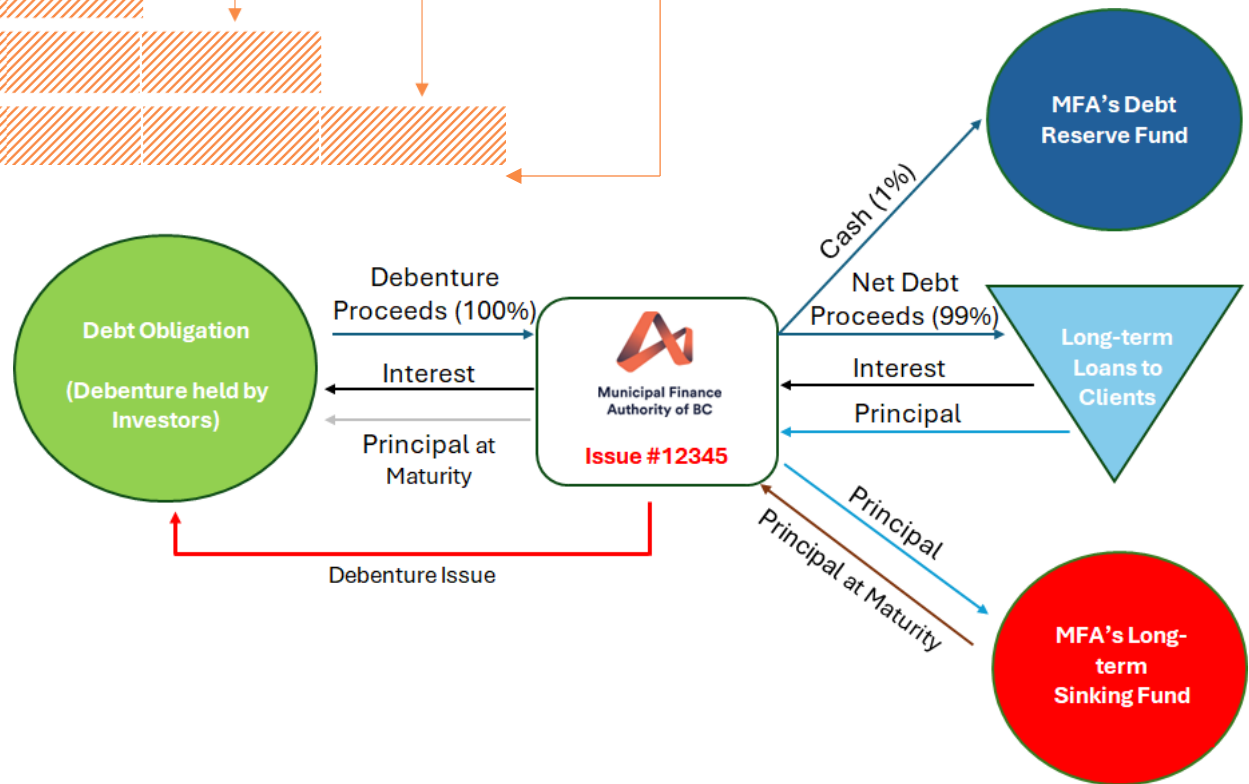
MFA's Debt Reserve Fund

Cash (1%)

Debenture Proceeds (100%)

Net Debt Proceeds (99%)

Debt Obligation

(Debenture held by Investors)

Municipal Finance Authority of BC

Issue #12345

Long-term Loans to Clients

Interest

Interest

Principal

Principal at Maturity

Principal

Principal at Maturity

Debenture Issue

MFA's Long-term Sinking Fund